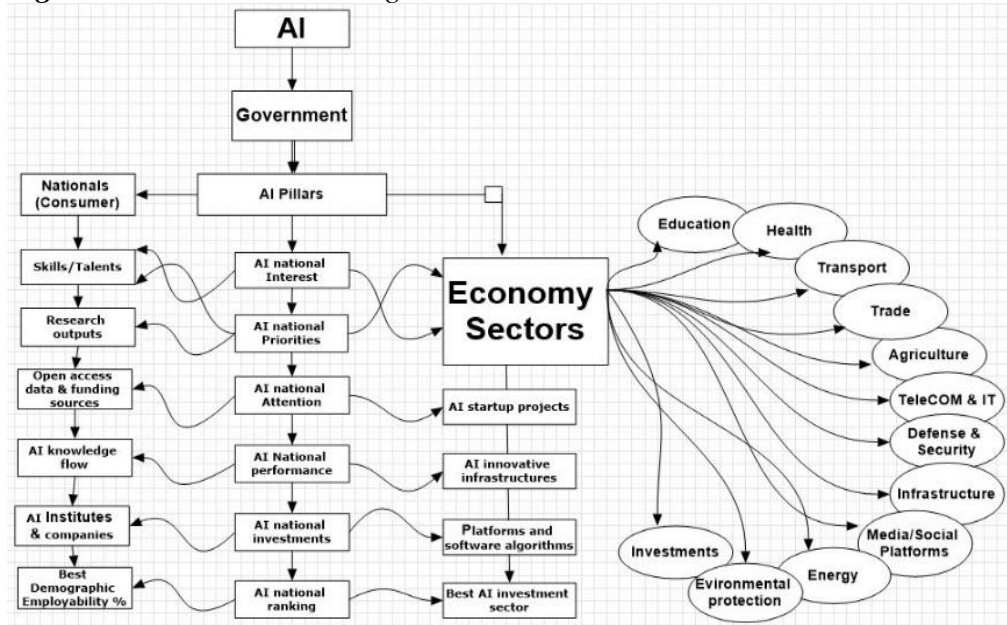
AI

Government

Nationals (Consumer)

AI Pillars

Skills/Talents

AI national Interest

Research outputs

AI national Priorities

Economy Sectors

Open access data & funding sources

AI national Attention

AI startup projects

AI knowledge flow

AI National performance

AI innovative infrastructures

AI Institutes & companies

AI national investments

Platforms and software algorithms

Best Demographic Employability %

AI national ranking

Best AI investment sector

Education

Health

Transport

Trade

Agriculture

TeleCOM & IT

Defense & Security

Infrastructure

Media/Social Platforms

Energy

Evironmental protection

Investments